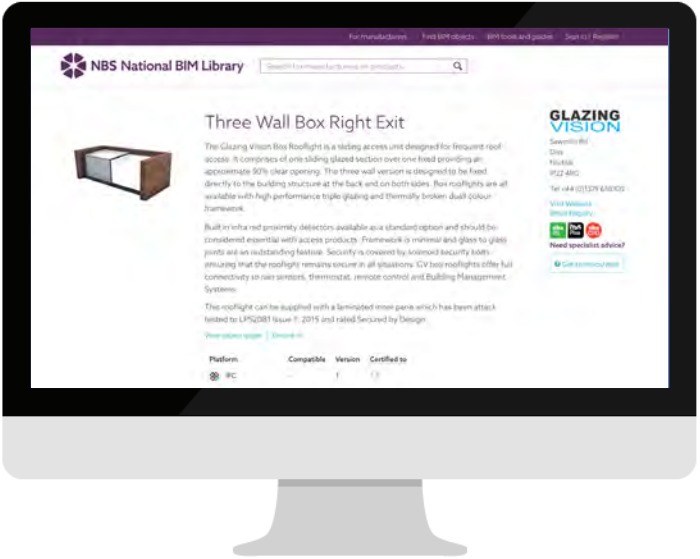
For manufacturers   Find BIM objects   BIM tools and guides   Sign in / Register

NBS National BIM Library

Search for manufacturers or products...

Three Wall Box Right Exit

The Glazing Vision Box Rooflight is a sliding access unit designed for frequent roof access. It comprises of one sliding glazed section over one fixed providing an approximate 50% clear opening. The three wall version is designed to be fixed directly to the building structure at the back and on both sides. Box rooflights are all available with high performance triple glazing and thermally broken dual colour framework.

Built in infra red proximity detectors available as a standard option and should be considered essential with access products. Framework is minimal and glass to glass joints are an outstanding feature. Security is covered by solenoid security bolts ensuring that the rooflight remains secure in all situations. GV box rooflights offer full connectivity to rain sensors, thermostat, remote control and Building Management Systems.

This rooflight can be supplied with a laminated inner pane which has been attack tested to LPS2081 Issue 1: 2015 and rated Secured by Design.

View object page | Email it

| Platform | Compatible | Version | Certified to |
|---|---|---|---|
| IFC | - | 1 | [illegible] |

GLAZING VISION

Sawmills Rd
Diss
Norfolk
IP22 4RG

Tel +44 (0)1379 658300

Visit Website
Email Enquiry

Need specialist advice?

Get recommendation